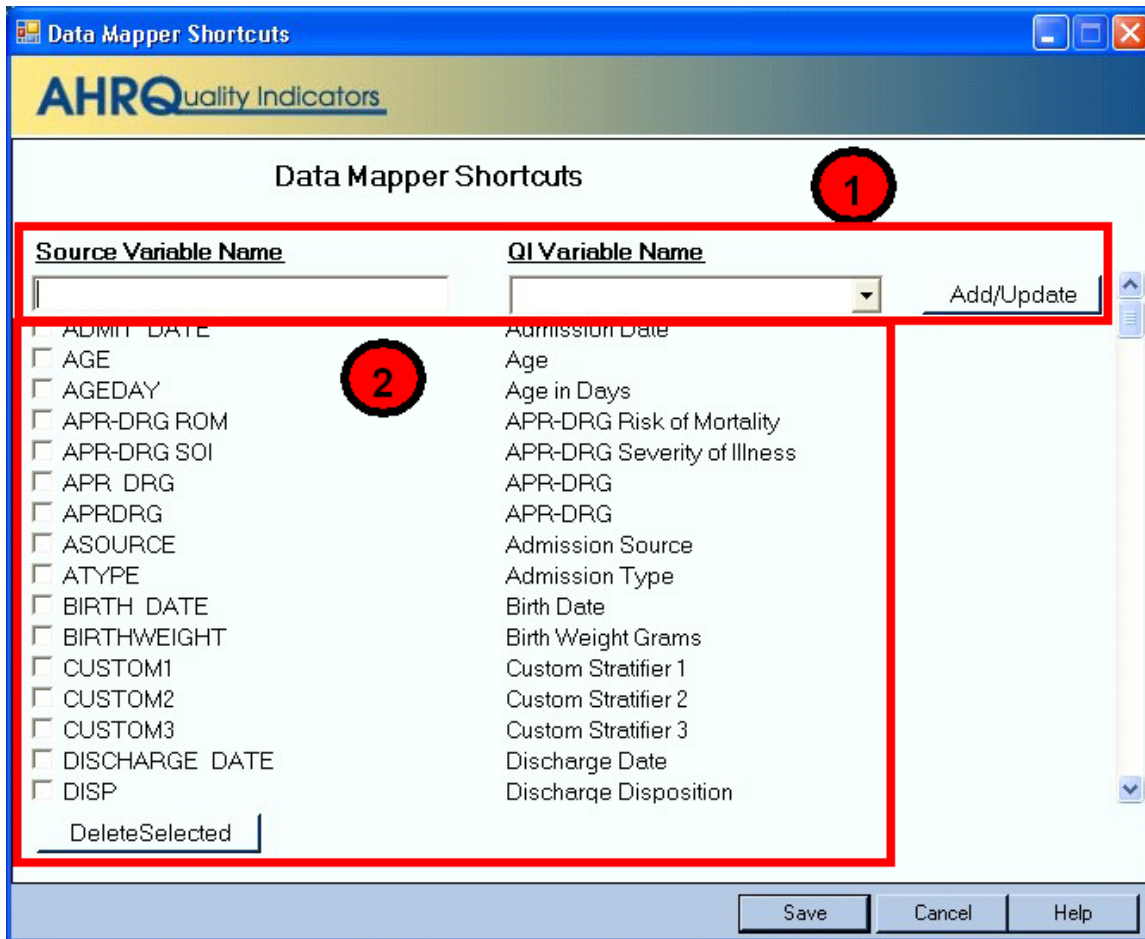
Data Mapper Shortcuts

AHRQuality Indicators

Data Mapper Shortcuts

1

Source Variable Name

QI Variable Name

Add/Update

2

| | |
|---|---|
| ADMIT DATE | Admission Date |
| AGE | Age |
| AGEDAY | Age in Days |
| APR-DRG ROM | APR-DRG Risk of Mortality |
| APR-DRG SOI | APR-DRG Severity of Illness |
| APR DRG | APR-DRG |
| APRDRG | APR-DRG |
| ASOURCE | Admission Source |
| ATYPE | Admission Type |
| BIRTH DATE | Birth Date |
| BIRTHWEIGHT | Birth Weight Grams |
| CUSTOM1 | Custom Stratifier 1 |
| CUSTOM2 | Custom Stratifier 2 |
| CUSTOM3 | Custom Stratifier 3 |
| DISCHARGE DATE | Discharge Date |
| DISP | Discharge Disposition |

DeleteSelected

Save Cancel Help